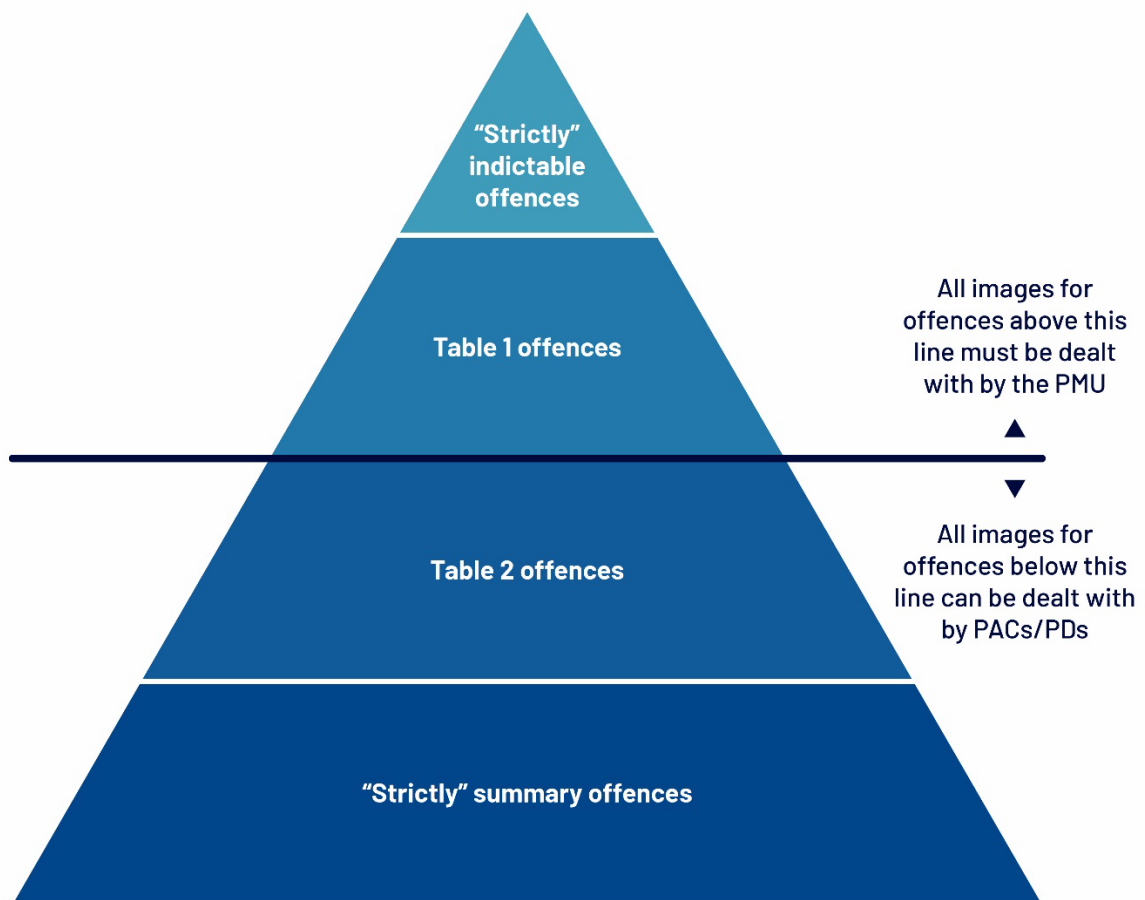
“Strictly” indictable offences

Table 1 offences

All images for offences above this line must be dealt with by the PMU

Table 2 offences

All images for offences below this line can be dealt with by PACs/PDs

“Strictly” summary offences